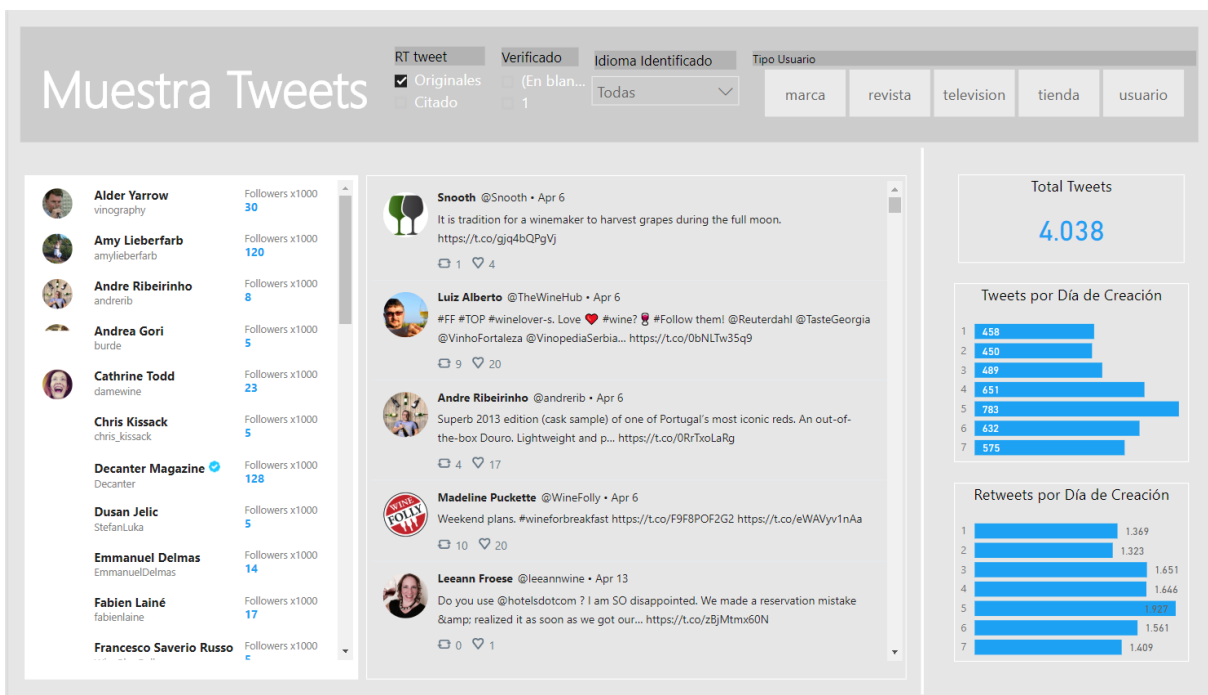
Muestra Tweets

RT tweet
Originales
Citado

Verificado
(En blan...
1

Idioma Identificado
Todas

Tipo Usuario
marca
revista
television
tienda
usuario

Alder Yarrow
vinography
Followers x1000
30

Amy Lieberfarb
amylieberfarb
Followers x1000
120

Andre Ribeirinho
andrerib
Followers x1000
8

Andrea Gori
burde
Followers x1000
5

Cathrine Todd
damewine
Followers x1000
23

Chris Kissack
chris_kissack
Followers x1000
5

Decanter Magazine
Decanter
Followers x1000
128

Dusan Jelic
StefanLuka
Followers x1000
5

Emmanuel Delmas
EmmanuelDelmas
Followers x1000
14

Fabien Lainé
fabienlaine
Followers x1000
17

Francesco Saverio Russo
Followers x1000

Snooth @Snooth • Apr 6
It is tradition for a winemaker to harvest grapes during the full moon. https://t.co/gjq4bQPgVj
1 4

Luiz Alberto @TheWineHub • Apr 6
#FF #TOP #winelover-s. Love #wine? #Follow them! @Reuterdahl @TasteGeorgia @VinhoFortaleza @VinopediaSerbia... https://t.co/0bNLTw35q9
9 20

Andre Ribeirinho @andrerib • Apr 6
Superb 2013 edition (cask sample) of one of Portugal's most iconic reds. An out-of-the-box Douro. Lightweight and p... https://t.co/0RrTxoLaRg
4 17

Madeline Puckette @WineFolly • Apr 6
Weekend plans. #wineforbreakfast https://t.co/F9F8POF2G2 https://t.co/eWAVyv1nAa
10 20

Leeann Froese @leeannwine • Apr 13
Do you use @hotelsdotcom ? I am SO disappointed. We made a reservation mistake &amp; realized it as soon as we got our... https://t.co/zBjMtmx60N
0 1

Total Tweets
4.038

Tweets por Día de Creación
| 1 | 458 |
|---|---|
| 2 | 450 |
| 3 | 489 |
| 4 | 651 |
| 5 | 783 |
| 6 | 632 |
| 7 | 575 |

Retweets por Día de Creación
| 1 | 1.369 |
|---|---|
| 2 | 1.323 |
| 3 | 1.651 |
| 4 | 1.646 |
| 5 | 1.927 |
| 6 | 1.561 |
| 7 | 1.409 |